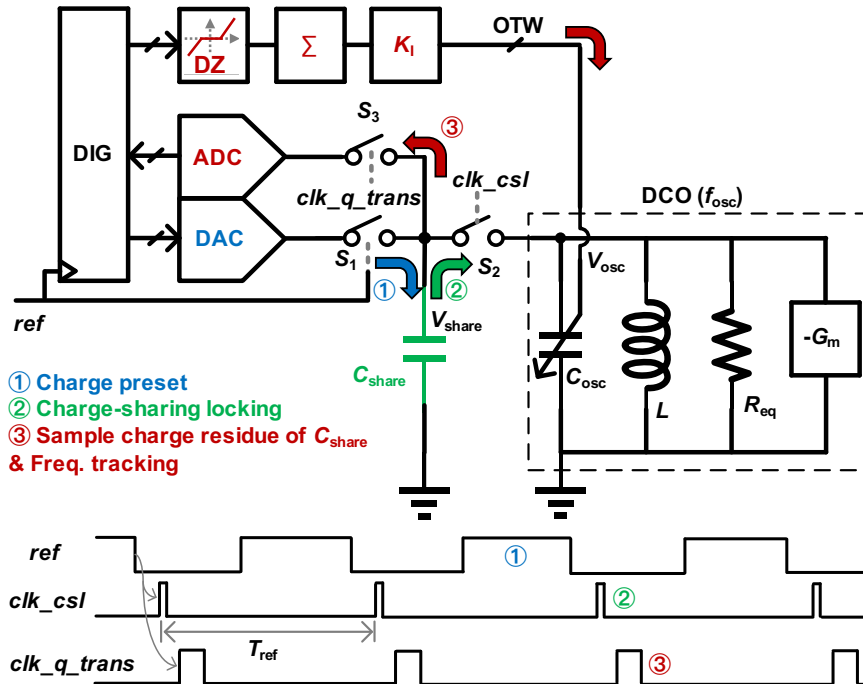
DIG

DZ

$\Sigma$

$K_I$

OTW

ADC

DAC

$S_3$

③

clk_q_trans

clk_csl

DCO ($f_{osc}$)

$S_1$

①

②

$S_2$

$V_{osc}$

ref

$V_{share}$

$C_{share}$

$C_{osc}$

L

$R_{eq}$

$-G_m$

① Charge preset
② Charge-sharing locking
③ Sample charge residue of $C_{share}$ & Freq. tracking

ref

①

clk_csl

②

$T_{ref}$

clk_q_trans

③